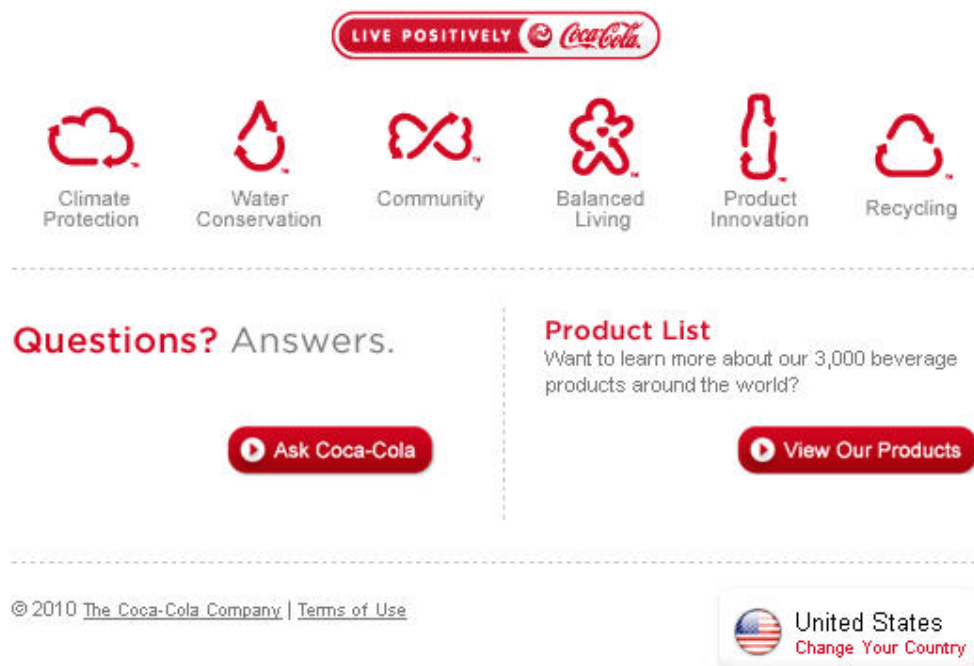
LIVE POSITIVELY Coca-Cola

Climate Protection

Water Conservation

Community

Balanced Living

Product Innovation

Recycling

Questions? Answers.

Ask Coca-Cola

Product List

Want to learn more about our 3,000 beverage products around the world?

View Our Products

© 2010 The Coca-Cola Company | Terms of Use

United States
Change Your Country